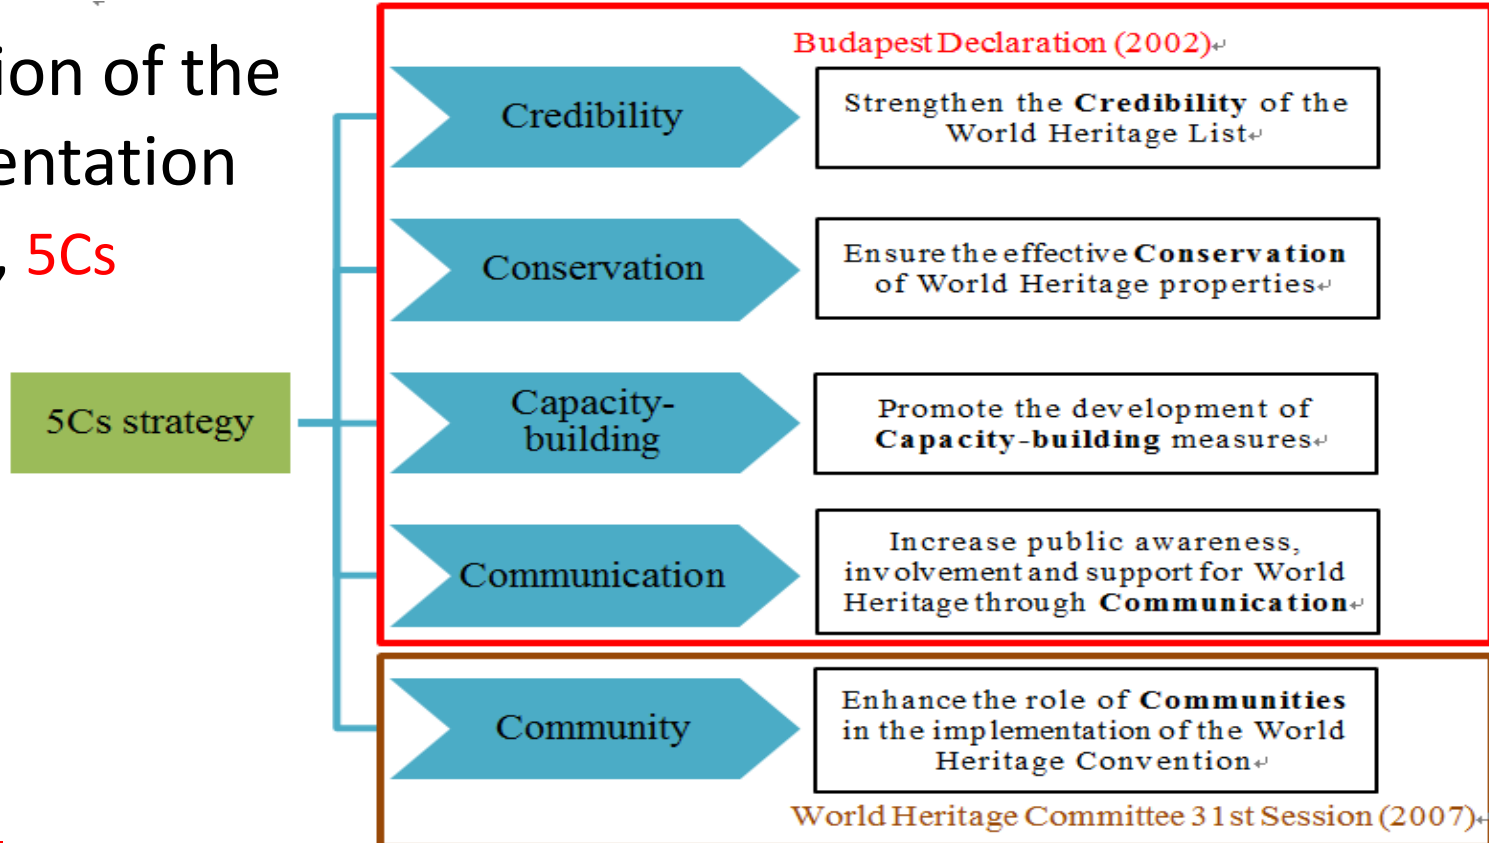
ion of the
entation
, 5Cs

5Cs strategy

Budapest Declaration (2002)

Credibility

Strengthen the **Credibility** of the World Heritage List

Conservation

Ensure the effective **Conservation** of World Heritage properties

Capacity-building

Promote the development of **Capacity-building** measures

Communication

Increase public awareness, involvement and support for World Heritage through **Communication**

Community

Enhance the role of **Communities** in the implementation of the World Heritage Convention

World Heritage Committee 31st Session (2007)